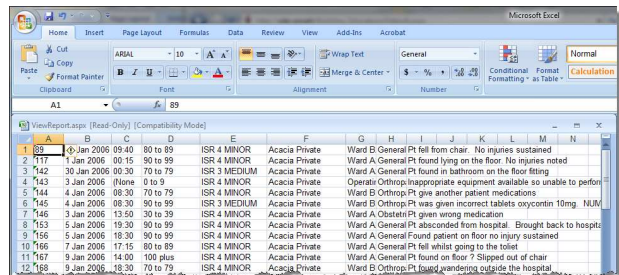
Microsoft Excel

Home | Insert | Page Layout | Formulas | Data | Review | View | Add-Ins | Acrobat

Cut
Copy
Paste
Format Painter
Clipboard

ARIAL | 10 | A A
B I U
Font

Wrap Text
Merge & Center
Alignment

General
$ % , .00 .00
Number

Conditional Formatting | Format as Table | Normal | Calculation

A1 | fx | 89

ViewReport.aspx [Read-Only] [Compatibility Mode]

| | A | B | C | D | E | F | G | H | I | J | K | L | M | N |
|---|---|---|---|---|---|---|---|---|---|---|---|---|---|---|
| 1 | 89 | Jan 2006 | 09:40 | 80 to 89 | ISR 4 MINOR | Acacia Private | Ward B | General | Pt fell from chair. No injuries sustained | | | | | |
| 2 | 117 | 1 Jan 2006 | 00:15 | 90 to 99 | ISR 4 MINOR | Acacia Private | Ward A | General | Pt found lying on the floor. No injuries noted | | | | | |
| 3 | 142 | 30 Jan 2006 | 00:30 | 70 to 79 | ISR 3 MEDIUM | Acacia Private | Ward A | General | Pt found in bathroom on the floor fitting | | | | | |
| 4 | 143 | 3 Jan 2006 | (None | 0 to 9 | ISR 4 MINOR | Acacia Private | Operati | Orthop | Inappropriate equipment available so unable to perforn | | | | | |
| 5 | 144 | 4 Jan 2006 | 08:30 | 70 to 79 | ISR 4 MINOR | Acacia Private | Ward B | Orthop | Pt give another patient medications | | | | | |
| 6 | 145 | 4 Jan 2006 | 08:30 | 90 to 99 | ISR 3 MEDIUM | Acacia Private | Ward B | Orthop | Pt was given incorrect tablets oxycontin 10mg. NUM | | | | | |
| 7 | 146 | 3 Jan 2006 | 13:50 | 30 to 39 | ISR 4 MINOR | Acacia Private | Ward A | Obstetr | Pt given wrong medication | | | | | |
| 8 | 153 | 5 Jan 2006 | 19:30 | 90 to 99 | ISR 4 MINOR | Acacia Private | Ward A | General | Pt absconded from hospital. Brought back to hospita | | | | | |
| 9 | 166 | 5 Jan 2006 | 18:30 | 90 to 99 | ISR 4 MINOR | Acacia Private | Ward A | General | Found patient on floor no injury sustained | | | | | |
| 10 | 166 | 7 Jan 2006 | 17:15 | 80 to 89 | ISR 4 MINOR | Acacia Private | Ward A | General | Pt fell whilst going to the toliet | | | | | |
| 11 | 167 | 9 Jan 2006 | 14:00 | 100 plus | ISR 4 MINOR | Acacia Private | Ward A | General | Pt found on floor ? Slipped out of chair | | | | | |
| 12 | 168 | 9 Jan 2006 | 18:30 | 70 to 79 | ISR 4 MINOR | Acacia Private | Ward B | Orthop | Pt found wandering outside the hospital | | | | | |